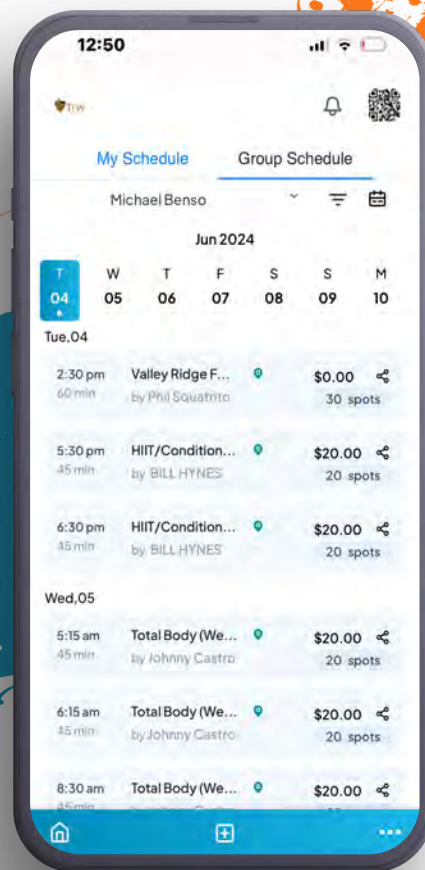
12:50

My Schedule Group Schedule

Michael Benso

Jun 2024

T 04 W 05 T 06 F 07 S 08 S 09 M 10

Tue,04

2:30 pm 60 min Valley Ridge F... by Phil Squatrito $0.00 30 spots

5:30 pm 45 min HIIT/Condition... by BILL HYNES $20.00 20 spots

6:30 pm 45 min HIIT/Condition... by BILL HYNES $20.00 20 spots

Wed,05

5:15 am 45 min Total Body (We... by Johnny Castro $20.00 20 spots

6:15 am 45 min Total Body (We... by Johnny Castro $20.00 20 spots

8:30 am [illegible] Total Body (We... $20.00